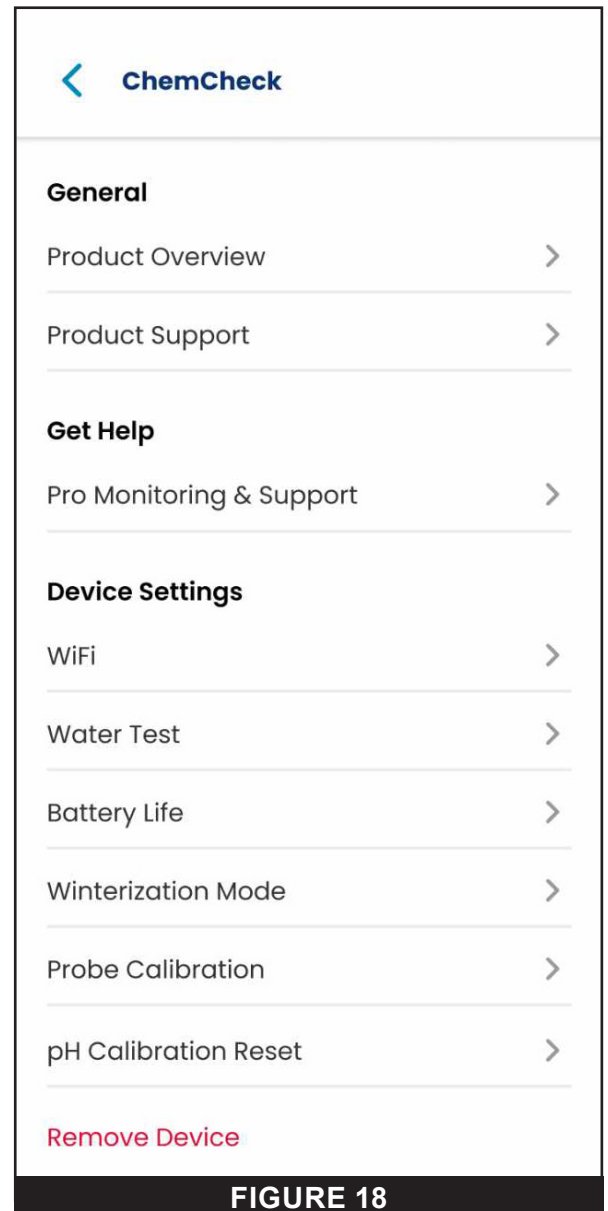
ChemCheck

General

Product Overview

Product Support

Get Help

Pro Monitoring & Support

Device Settings

WiFi

Water Test

Battery Life

Winterization Mode

Probe Calibration

pH Calibration Reset

Remove Device

FIGURE 18